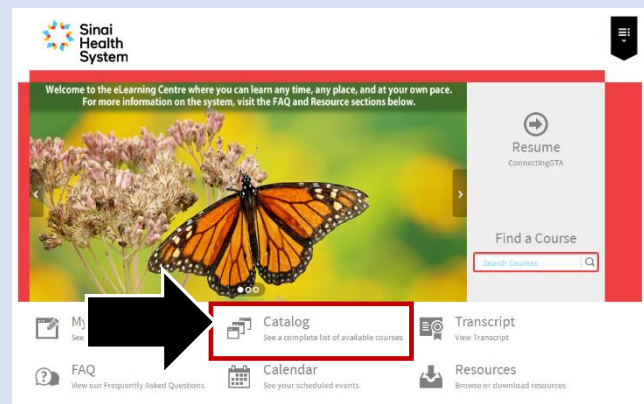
Sinai Health System

Welcome to the eLearning Centre where you can learn any time, any place, and at your own pace. For more information on the system, visit the FAQ and Resource sections below.

Resume
ConnectingGTA

Find a Course
Search Courses

My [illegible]
See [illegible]

Catalog
See a complete list of available courses

Transcript
View Transcript

FAQ
View our Frequently Asked Questions

Calendar
See your scheduled events

Resources
Browse or download resources